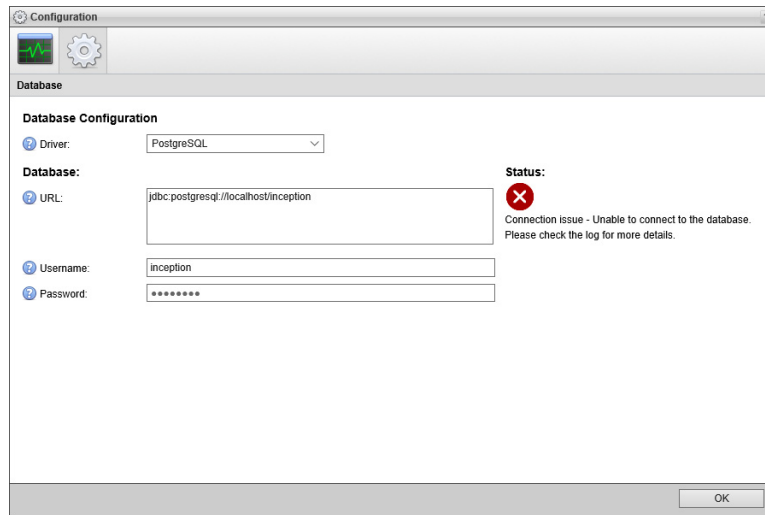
Configuration

Database

Database Configuration

Driver: PostgreSQL

Database:

URL: jdbc:postgresql://localhost/inception

Username: inception

Password: ••••••••

Status:

Connection issue - Unable to connect to the database. Please check the log for more details.

OK